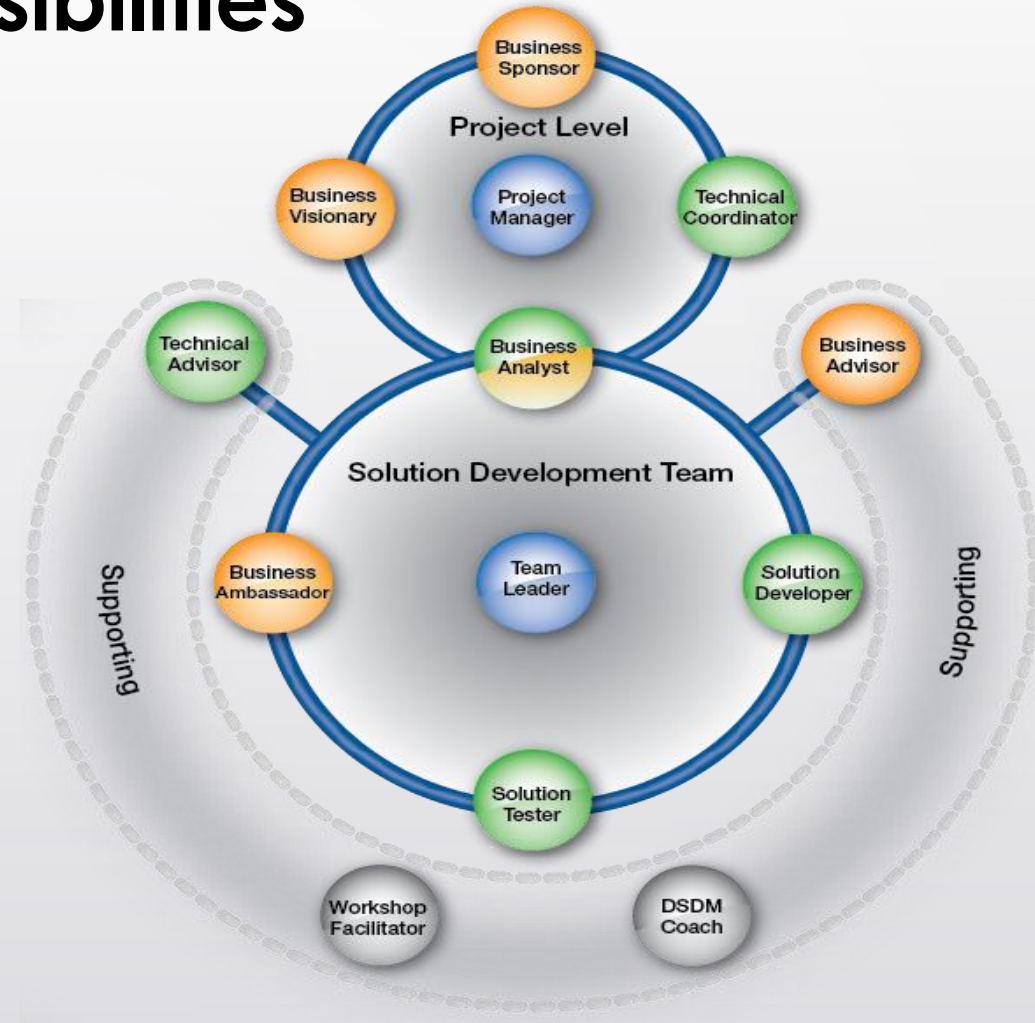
sibilities

Business Sponsor

Project Level

Business Visionary

Project Manager

Technical Coordinator

Technical Advisor

Business Analyst

Business Advisor

Solution Development Team

Supporting

Business Ambassador

Team Leader

Solution Developer

Supporting

Solution Tester

Workshop Facilitator

DSDM Coach